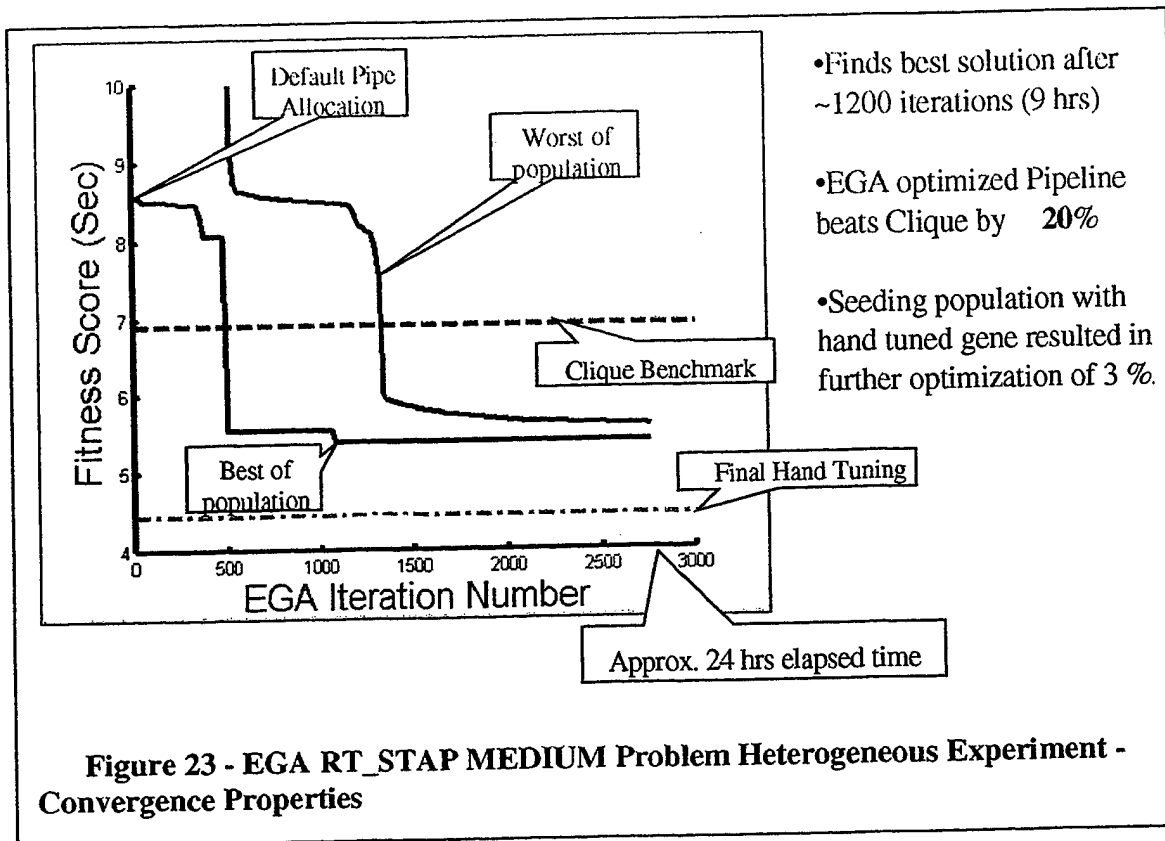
Default Pipe Allocation

Worst of population

Clique Benchmark

Best of population

Final Hand Tuning

10
9
8
7
6
5
4

Fitness Score (Sec)

0 500 1000 1500 2000 2500 3000

EGA Iteration Number

Approx. 24 hrs elapsed time

•Finds best solution after ~1200 iterations (9 hrs)

•EGA optimized Pipeline beats Clique by **20%**

•Seeding population with hand tuned gene resulted in further optimization of 3 %.

**Figure 23 - EGA RT_STAP MEDIUM Problem Heterogeneous Experiment - Convergence Properties**